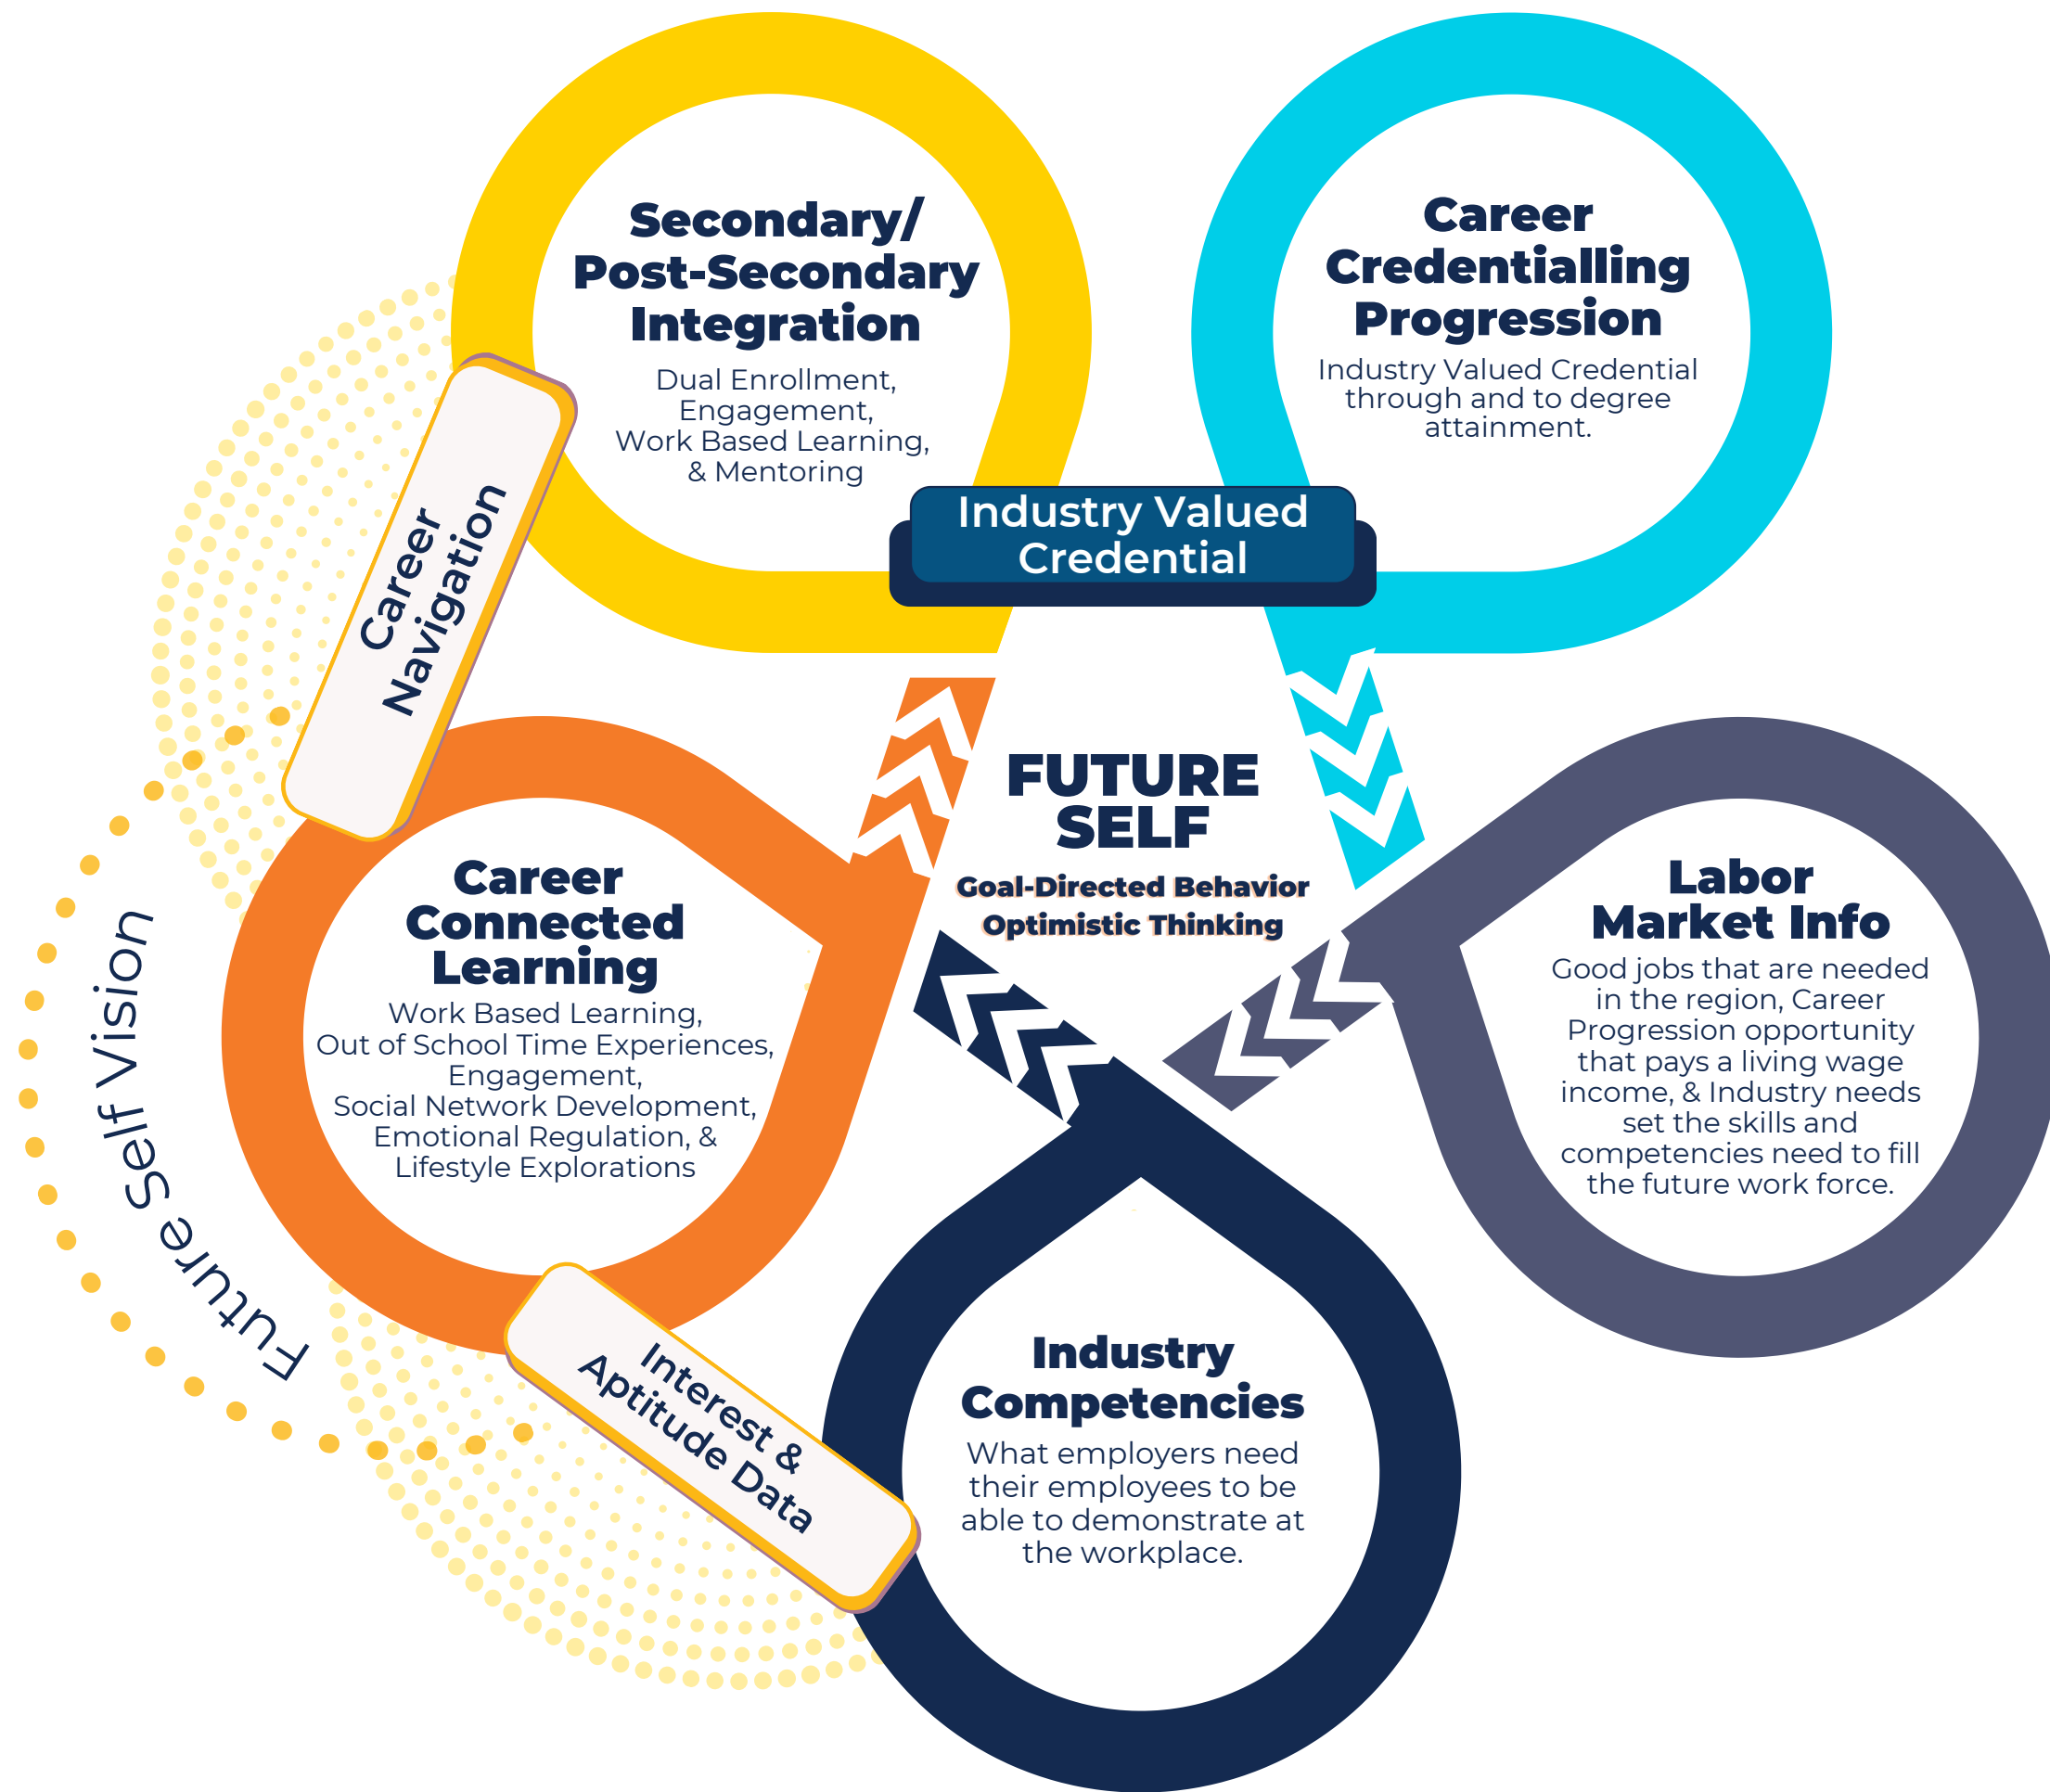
Secondary/ Post-Secondary Integration

Dual Enrollment, Engagement, Work Based Learning, & Mentoring

Career Credentialling Progression

Industry Valued Credential through and to degree attainment.

Industry Valued Credential

Career Navigation

FUTURE SELF

Goal-Directed Behavior
Optimistic Thinking

Career Connected Learning

Work Based Learning, Out of School Time Experiences, Engagement, Social Network Development, Emotional Regulation, & Lifestyle Explorations

Labor Market Info

Good jobs that are needed in the region, Career Progression opportunity that pays a living wage income, & Industry needs set the skills and competencies need to fill the future work force.

Future Self Vision

Interest & Aptitude Data

Industry Competencies

What employers need their employees to be able to demonstrate at the workplace.